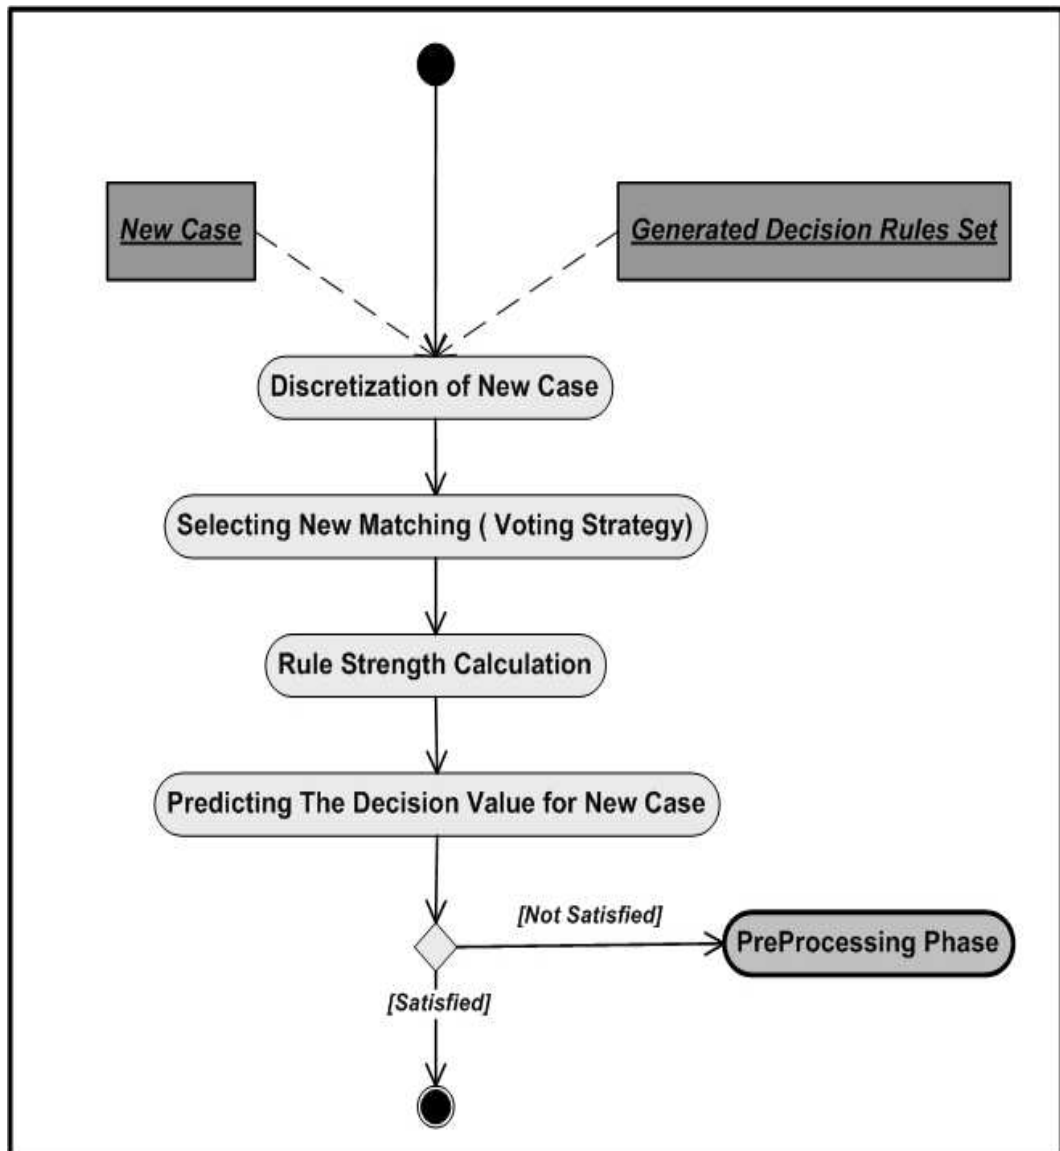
New Case

Generated Decision Rules Set

Discretization of New Case

Selecting New Matching ( Voting Strategy)

Rule Strength Calculation

Predicting The Decision Value for New Case

[Not Satisfied]

PreProcessing Phase

[Satisfied]